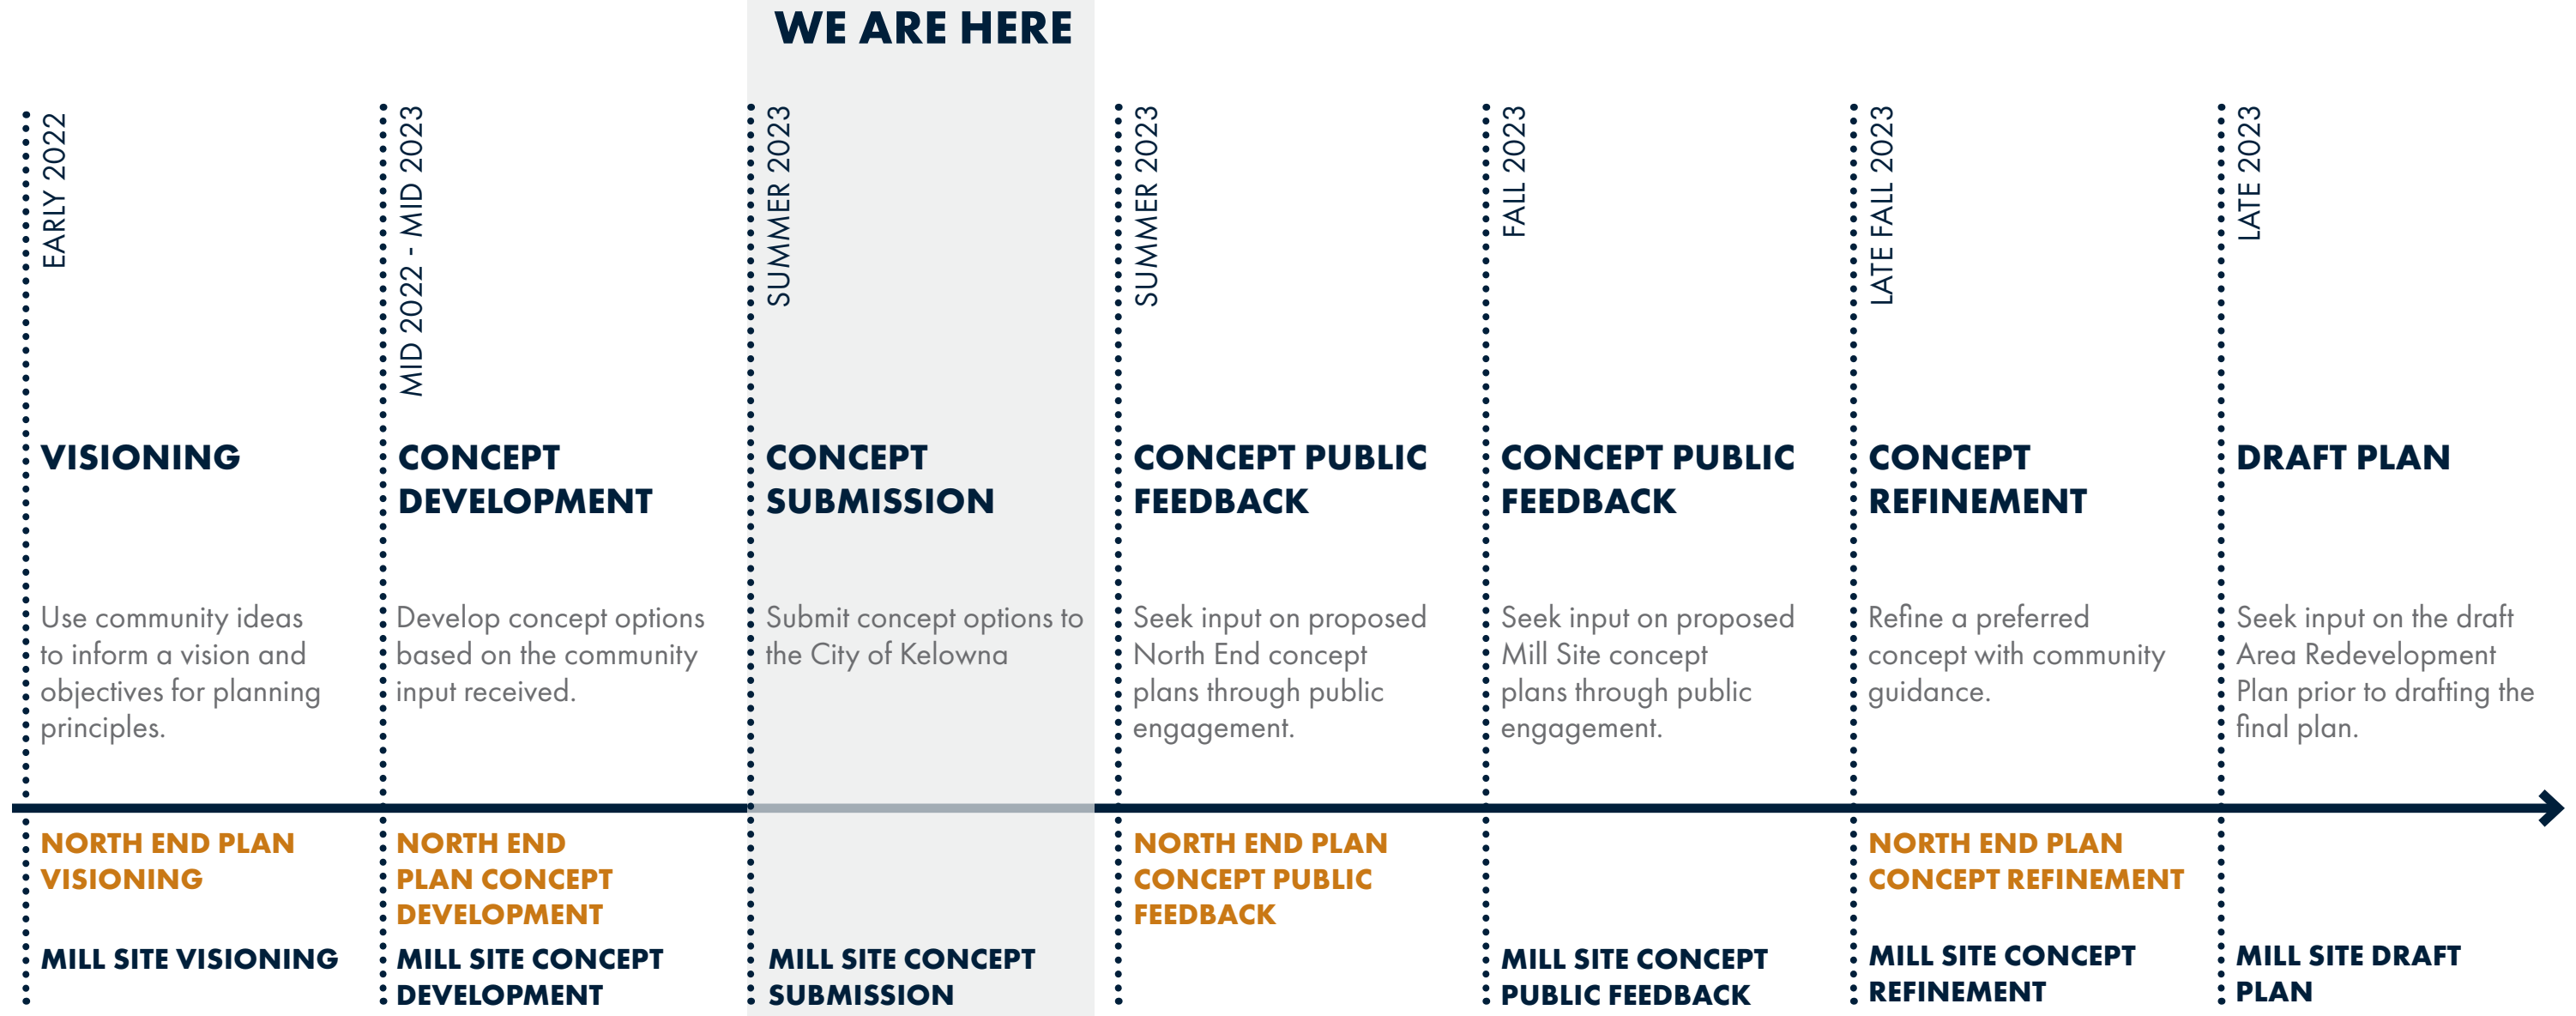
WE ARE HERE

EARLY 2022

VISIONING

Use community ideas to inform a vision and objectives for planning principles.

NORTH END PLAN VISIONING

MILL SITE VISIONING

MID 2022 - MID 2023

CONCEPT DEVELOPMENT

Develop concept options based on the community input received.

NORTH END PLAN CONCEPT DEVELOPMENT

MILL SITE CONCEPT DEVELOPMENT

SUMMER 2023

CONCEPT SUBMISSION

Submit concept options to the City of Kelowna

MILL SITE CONCEPT SUBMISSION

SUMMER 2023

CONCEPT PUBLIC FEEDBACK

Seek input on proposed North End concept plans through public engagement.

NORTH END PLAN CONCEPT PUBLIC FEEDBACK

FALL 2023

CONCEPT PUBLIC FEEDBACK

Seek input on proposed Mill Site concept plans through public engagement.

MILL SITE CONCEPT PUBLIC FEEDBACK

LATE FALL 2023

CONCEPT REFINEMENT

Refine a preferred concept with community guidance.

NORTH END PLAN CONCEPT REFINEMENT

MILL SITE CONCEPT REFINEMENT

LATE 2023

DRAFT PLAN

Seek input on the draft Area Redevelopment Plan prior to drafting the final plan.

MILL SITE DRAFT PLAN